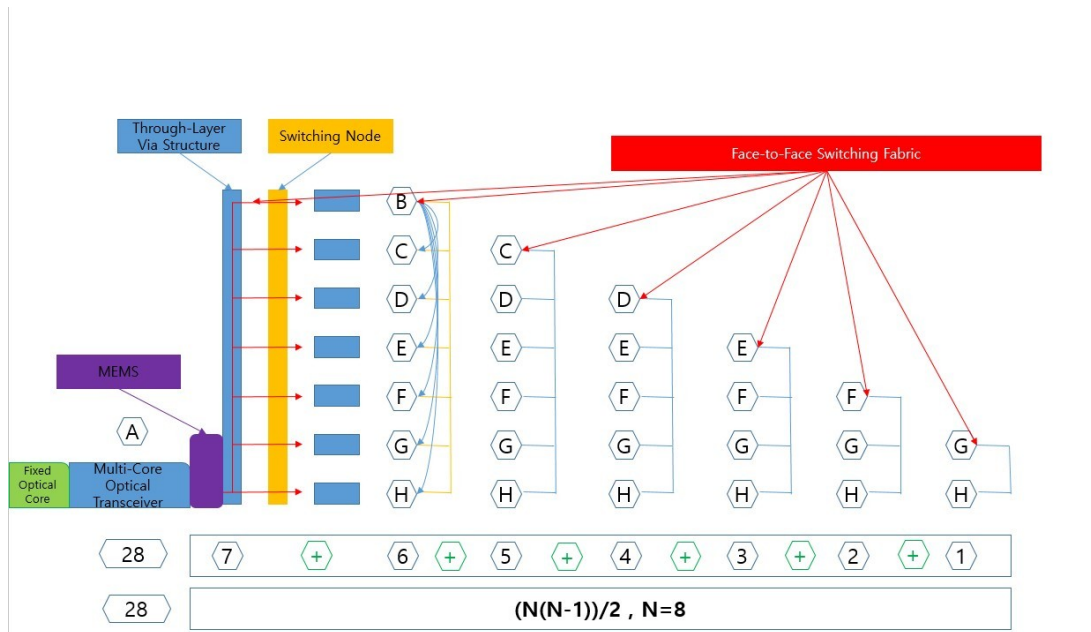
Through-Layer Via Structure

Switching Node

Face-to-Face Switching Fabric

B
C
D
E
F
G
H

C
D
E
F
G
H

D
E
F
G
H

E
F
G
H

F
G
H

G
H

MEMS

A

Fixed Optical Core

Multi-Core Optical Transceiver

28

7 + 6 + 5 + 4 + 3 + 2 + 1

28

(N(N-1))/2 , N=8